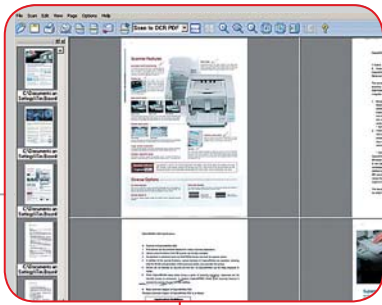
File Scan Edit View Page Options Help

Scan to OCR PDF

C:\Documents and Settings\Tim Bound

C:\Documents and Settings\Tim Bound

C:\Documents and Settings\Tim Bound

C:\Documents and Settings\Tim Bound

Scanner Features

Scanner Options

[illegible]